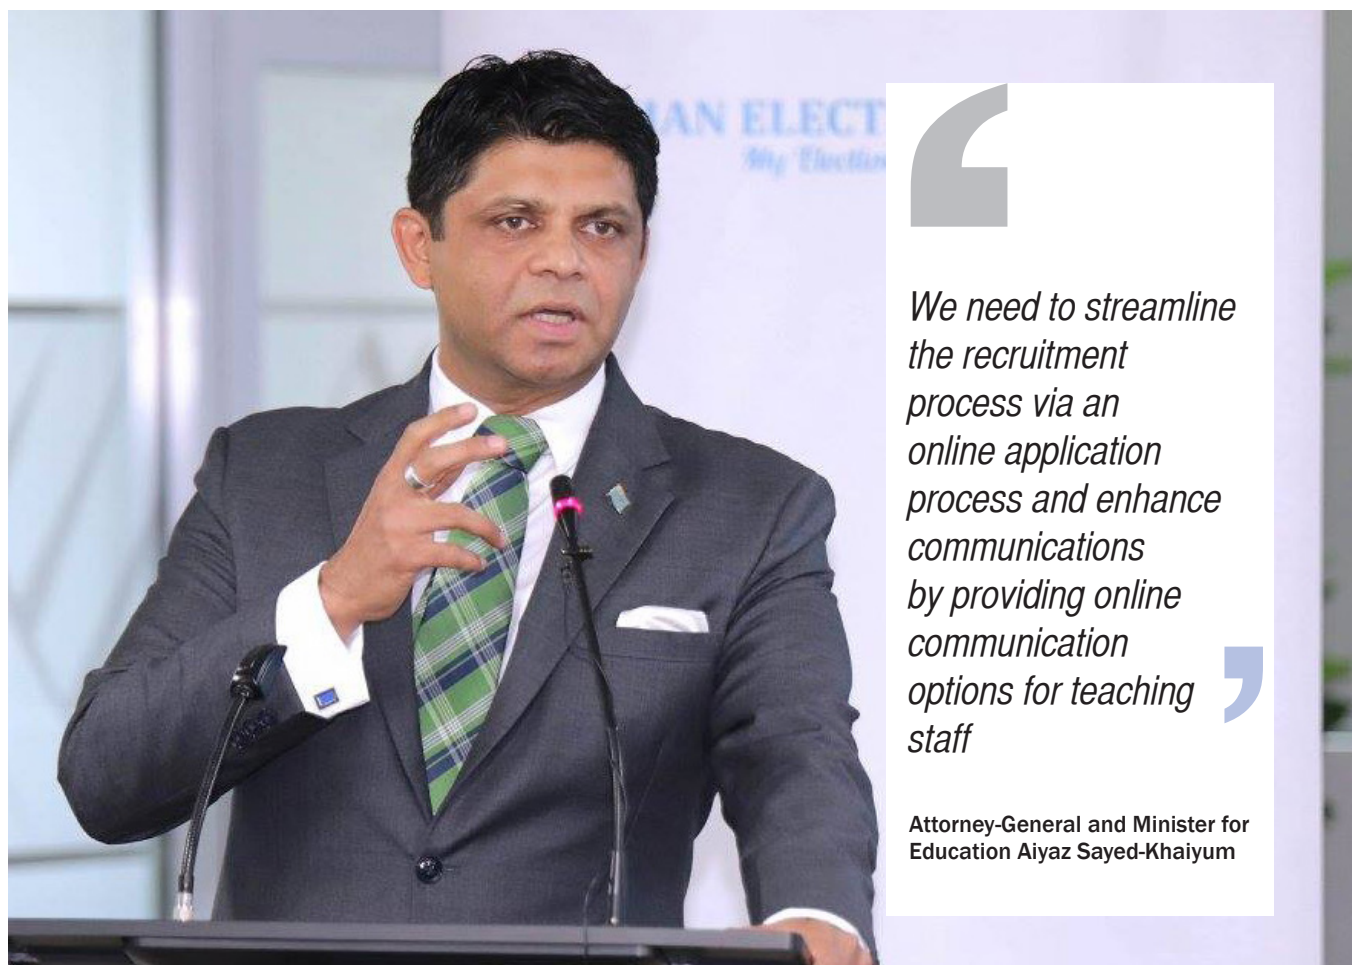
IAN ELECT
My Election

"

We need to streamline the recruitment process via an online application process and enhance communications by providing online communication options for teaching staff

"

Attorney-General and Minister for Education Aiyaz Sayed-Khaiyum